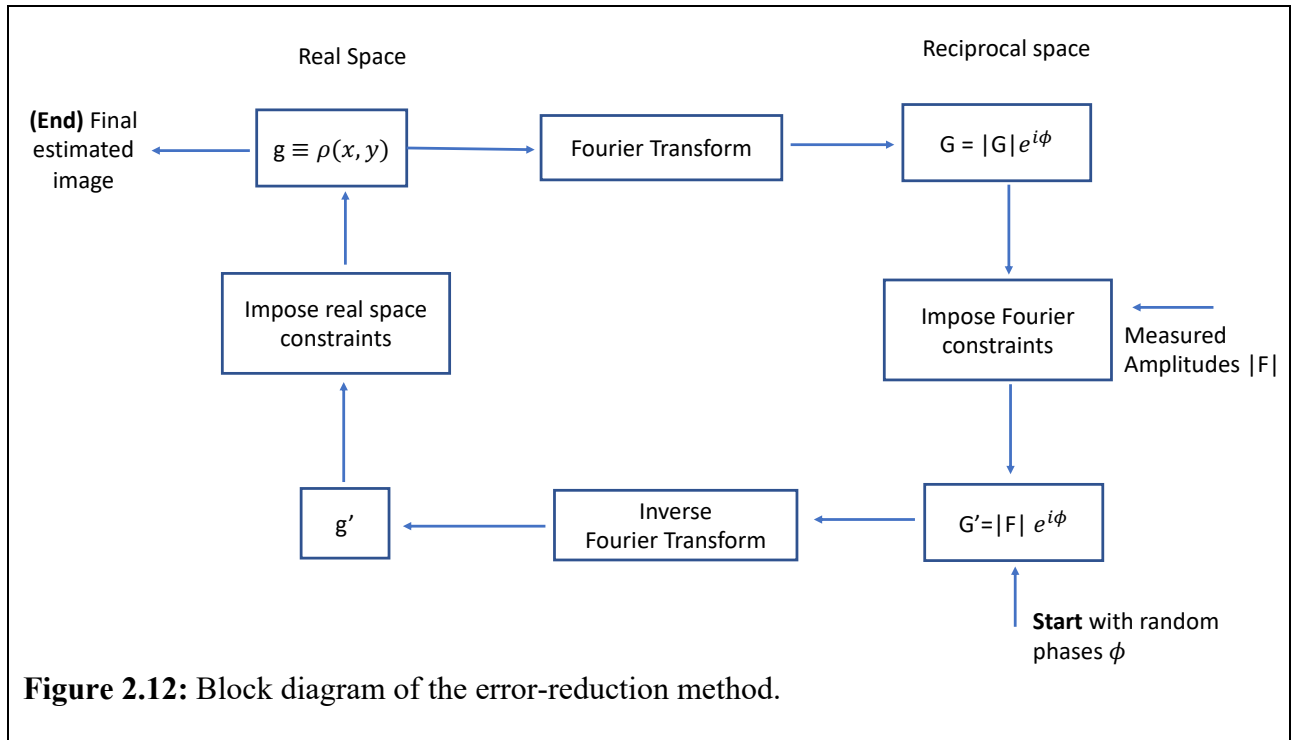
Real Space

Reciprocal space

(End) Final estimated image

g $\equiv \rho(x, y)$

Fourier Transform

G = $|G|e^{i\phi}$

Impose real space constraints

Impose Fourier constraints

Measured Amplitudes |F|

g'

Inverse Fourier Transform

G'=|F| $e^{i\phi}$

Start with random phases $\phi$

Figure 2.12: Block diagram of the error-reduction method.